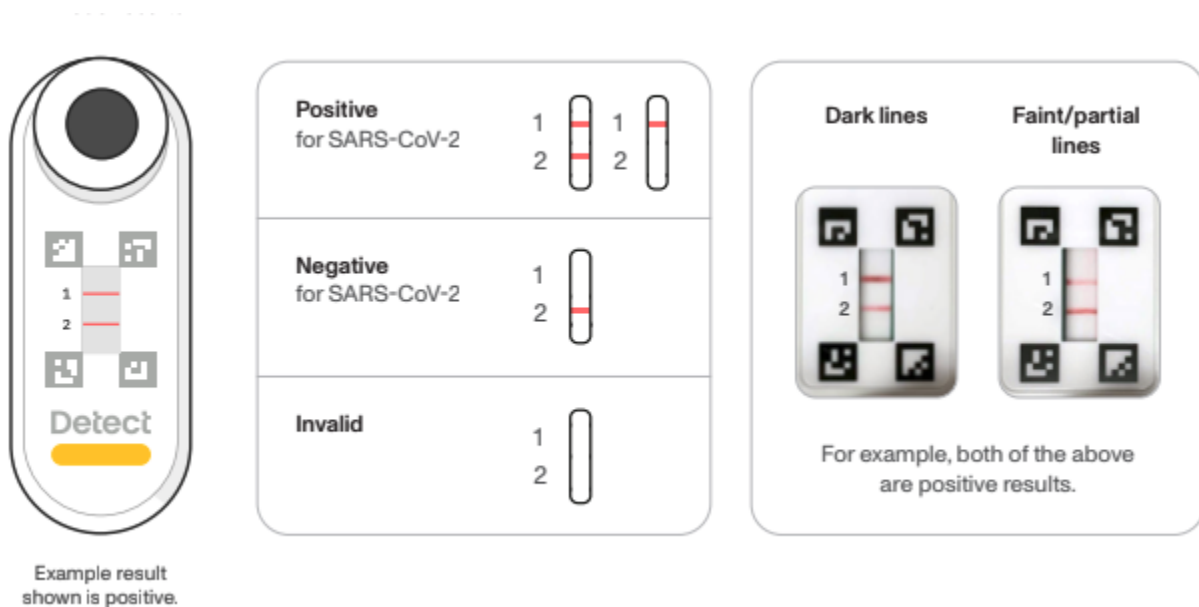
1
2
Detect

Example result shown is positive.

Positive
for SARS-CoV-2
1
2
1
2

Negative
for SARS-CoV-2
1
2

Invalid
1
2

Dark lines

Faint/partial lines

1
2

1
2

For example, both of the above are positive results.